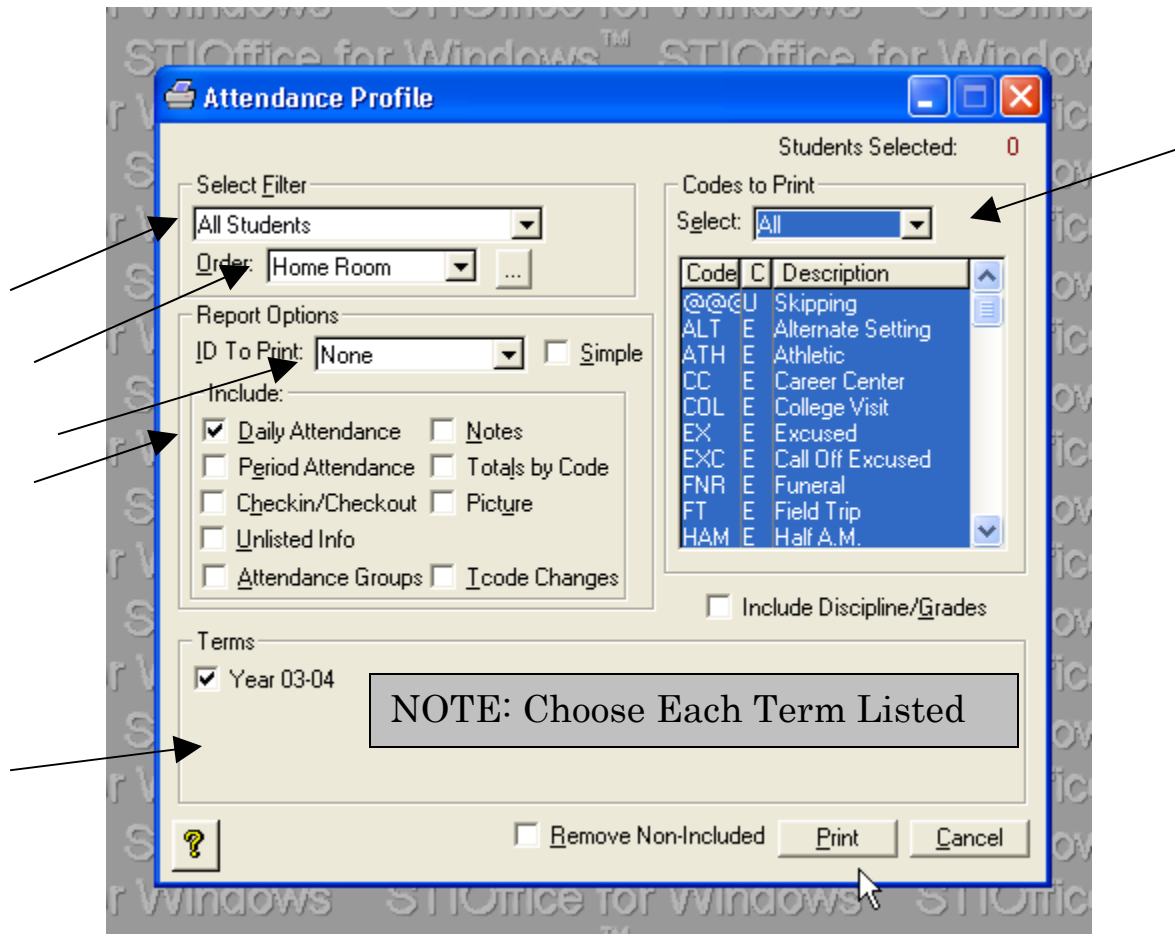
STIOffice for Windows™ STIOffice for Windows

Attendance Profile

Students Selected: 0

Select Filter
All Students
Order: Home Room ...

Codes to Print
Select: All

| Code | C | Description |
|---|---|---|
| @@@ | U | Skipping |
| ALT | E | Alternate Setting |
| ATH | E | Athletic |
| CC | E | Career Center |
| COL | E | College Visit |
| EX | E | Excused |
| EXC | E | Call Off Excused |
| FNR | E | Funeral |
| FT | E | Field Trip |
| HAM | E | Half A.M. |

Report Options
ID To Print: None
Simple

Include:
Daily Attendance
Notes
Period Attendance
Totals by Code
Checkin/Checkout
Picture
Unlisted Info
Attendance Groups
Tcode Changes

Include Discipline/Grades

Terms
Year 03-04

NOTE: Choose Each Term Listed

?
Remove Non-Included
Print
Cancel

Windows STIOffice for Windows™ STIOffice